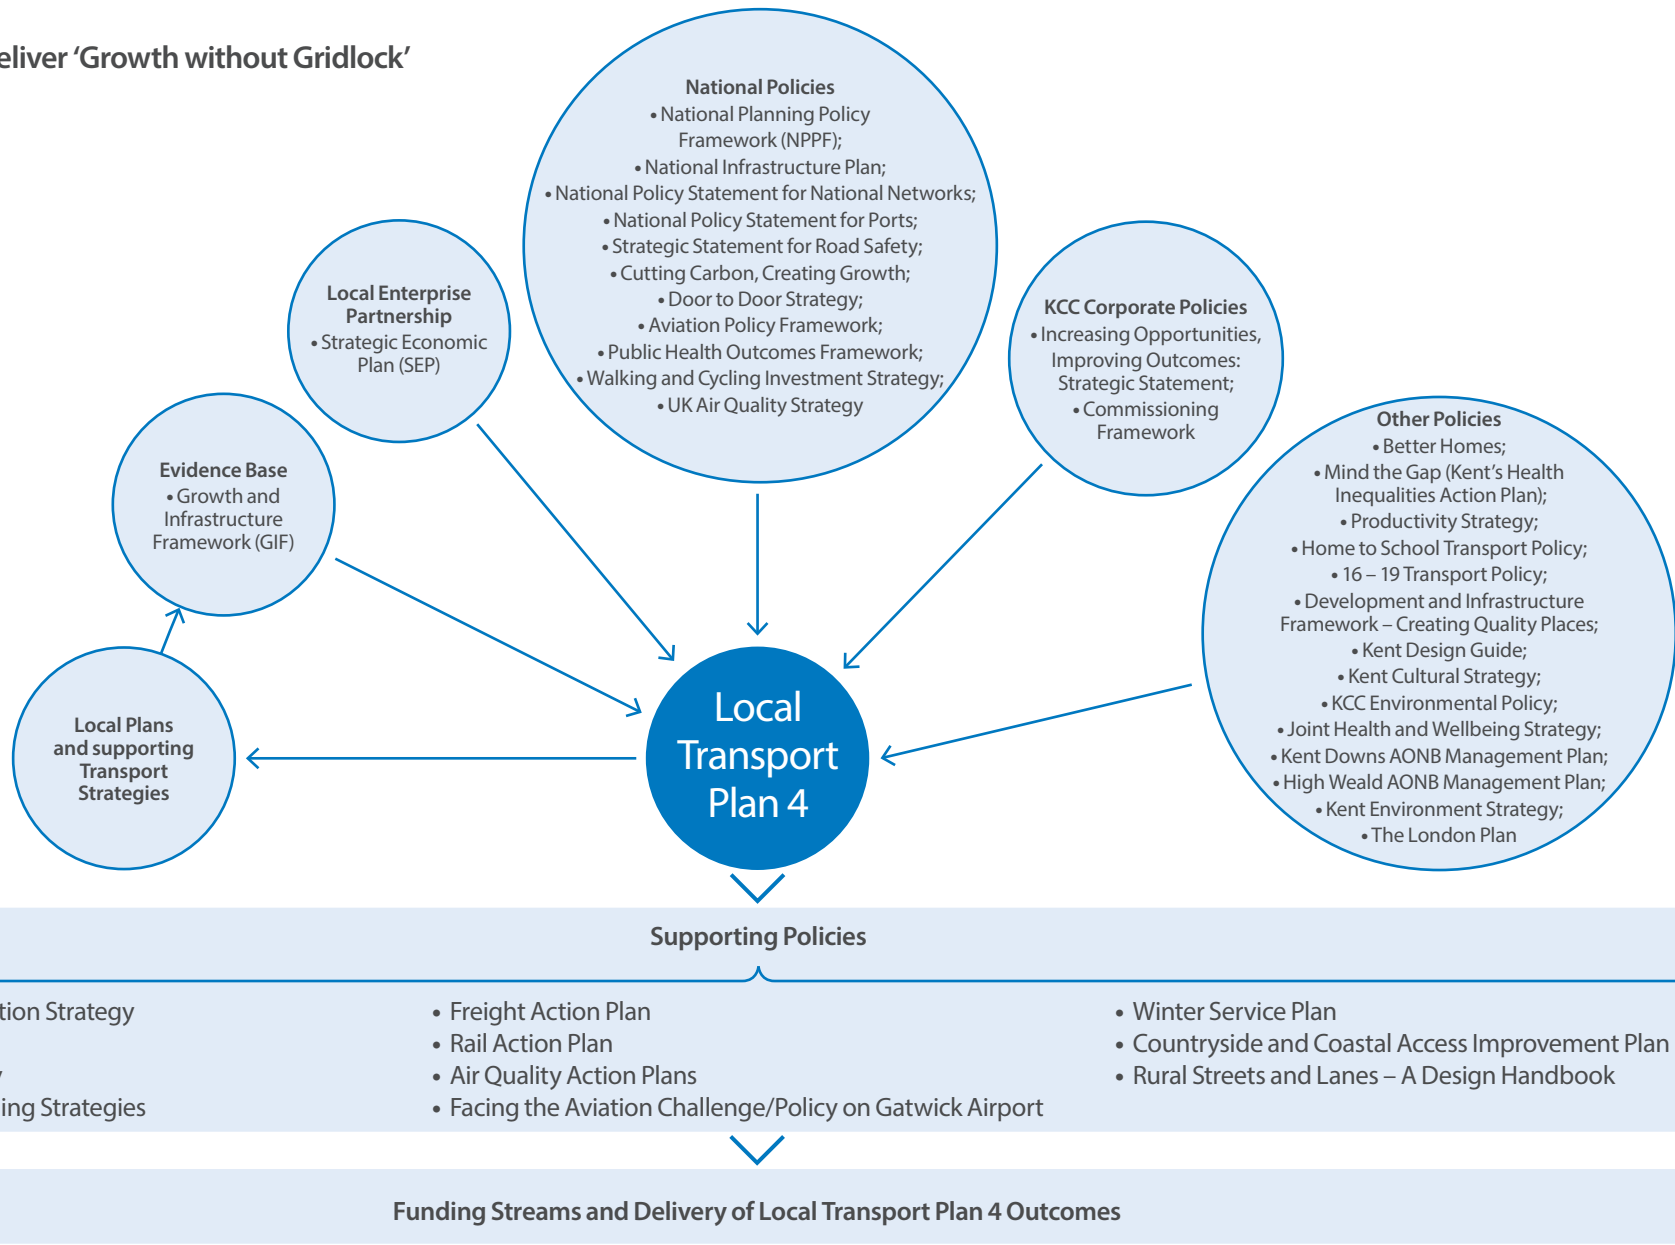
eliver 'Growth without Gridlock'

National Policies
• National Planning Policy Framework (NPPF);
• National Infrastructure Plan;
• National Policy Statement for National Networks;
• National Policy Statement for Ports;
• Strategic Statement for Road Safety;
• Cutting Carbon, Creating Growth;
• Door to Door Strategy;
• Aviation Policy Framework;
• Public Health Outcomes Framework;
• Walking and Cycling Investment Strategy;
• UK Air Quality Strategy

Local Enterprise Partnership
• Strategic Economic Plan (SEP)

KCC Corporate Policies
• Increasing Opportunities, Improving Outcomes: Strategic Statement;
• Commissioning Framework

Evidence Base
• Growth and Infrastructure Framework (GIF)

Other Policies
• Better Homes;
• Mind the Gap (Kent's Health Inequalities Action Plan);
• Productivity Strategy;
• Home to School Transport Policy;
• 16 – 19 Transport Policy;
• Development and Infrastructure Framework – Creating Quality Places;
• Kent Design Guide;
• Kent Cultural Strategy;
• KCC Environmental Policy;
• Joint Health and Wellbeing Strategy;
• Kent Downs AONB Management Plan;
• High Weald AONB Management Plan;
• Kent Environment Strategy;
• The London Plan

Local Plans and supporting Transport Strategies

Local Transport Plan 4

Supporting Policies

tion Strategy
y
ing Strategies

• Freight Action Plan
• Rail Action Plan
• Air Quality Action Plans
• Facing the Aviation Challenge/Policy on Gatwick Airport

• Winter Service Plan
• Countryside and Coastal Access Improvement Plan
• Rural Streets and Lanes – A Design Handbook

Funding Streams and Delivery of Local Transport Plan 4 Outcomes